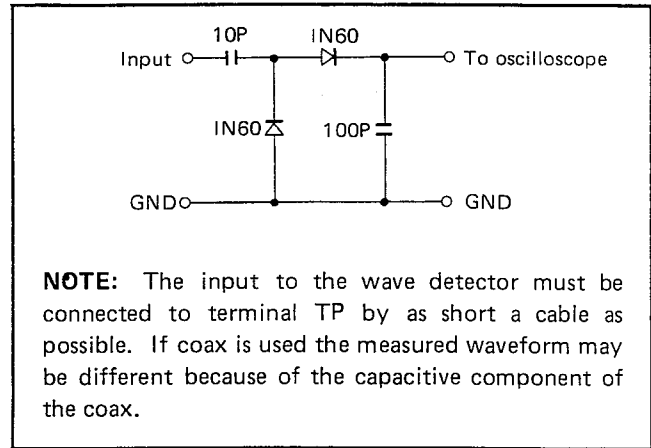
10P
IN60
Input
To oscilloscope
IN60
100P
GND
GND

NOTE: The input to the wave detector must be connected to terminal TP by as short a cable as possible. If coax is used the measured waveform may be different because of the capacitive component of the coax.